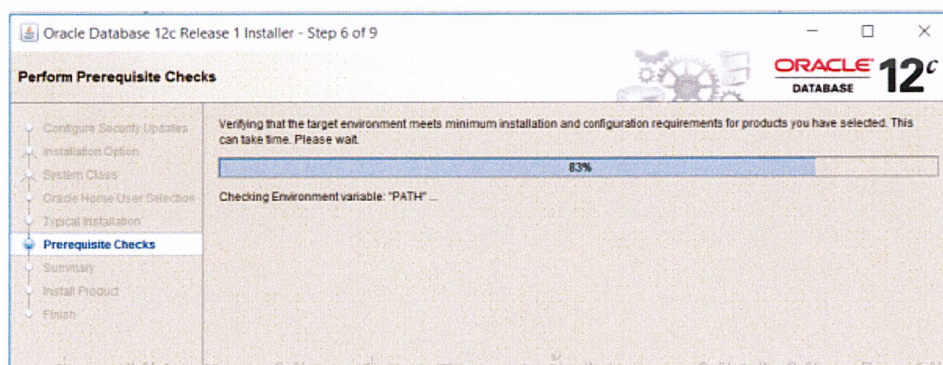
Oracle Database 12c Release 1 Installer - Step 6 of 9

Perform Prerequisite Checks

ORACLE DATABASE 12c

Configure Security Updates
Installation Option
System Class
Oracle Home User Selection
Typical Installation
Prerequisite Checks
Summary
Install Product
Finish

Verifying that the target environment meets minimum installation and configuration requirements for products you have selected. This can take time. Please wait.

83%

Checking Environment variable: "PATH" ...